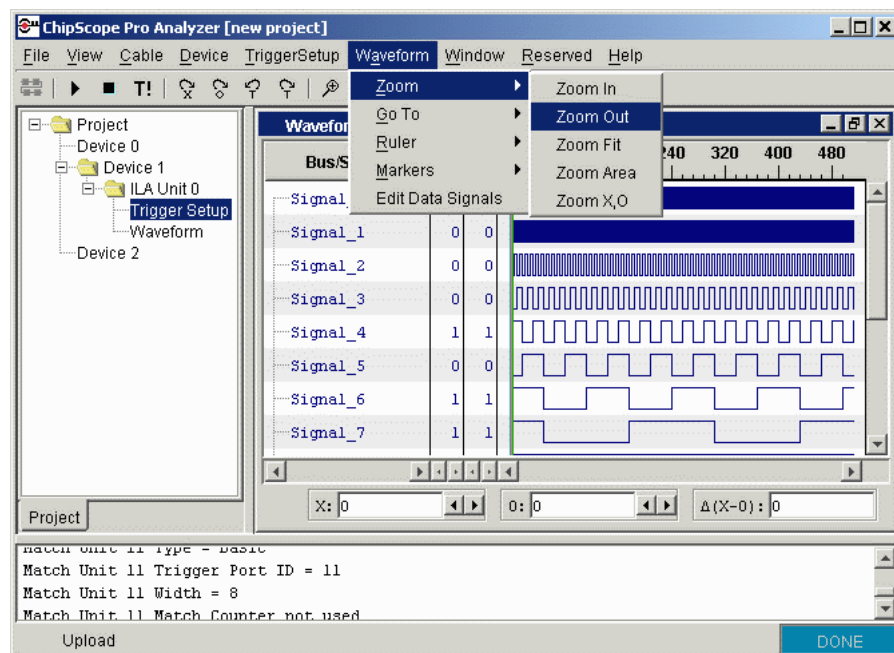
ChipScope Pro Analyzer [new project]

File View Cable Device TriggerSetup Waveform Window Reserved Help

T!

Project
Device 0
Device 1
ILA Unit 0
Trigger Setup
Waveform
Device 2

Project

Wavefor

Bus/S

Zoom
Go To
Ruler
Markers
Edit Data Signals

Zoom In
Zoom Out
Zoom Fit
Zoom Area
Zoom X,O

240 320 400 480

| Signal_ | | |
|---|---|---|
| Signal_1 | 0 | 0 |
| Signal_2 | 0 | 0 |
| Signal_3 | 0 | 0 |
| Signal_4 | 1 | 1 |
| Signal_5 | 0 | 0 |
| Signal_6 | 1 | 1 |
| Signal_7 | 1 | 1 |

X: 0
O: 0
Δ(X-O): 0

Match Unit 11 Type = Basic
Match Unit 11 Trigger Port ID = 11
Match Unit 11 Width = 8
Match Unit 11 Match Counter not used

Upload
DONE